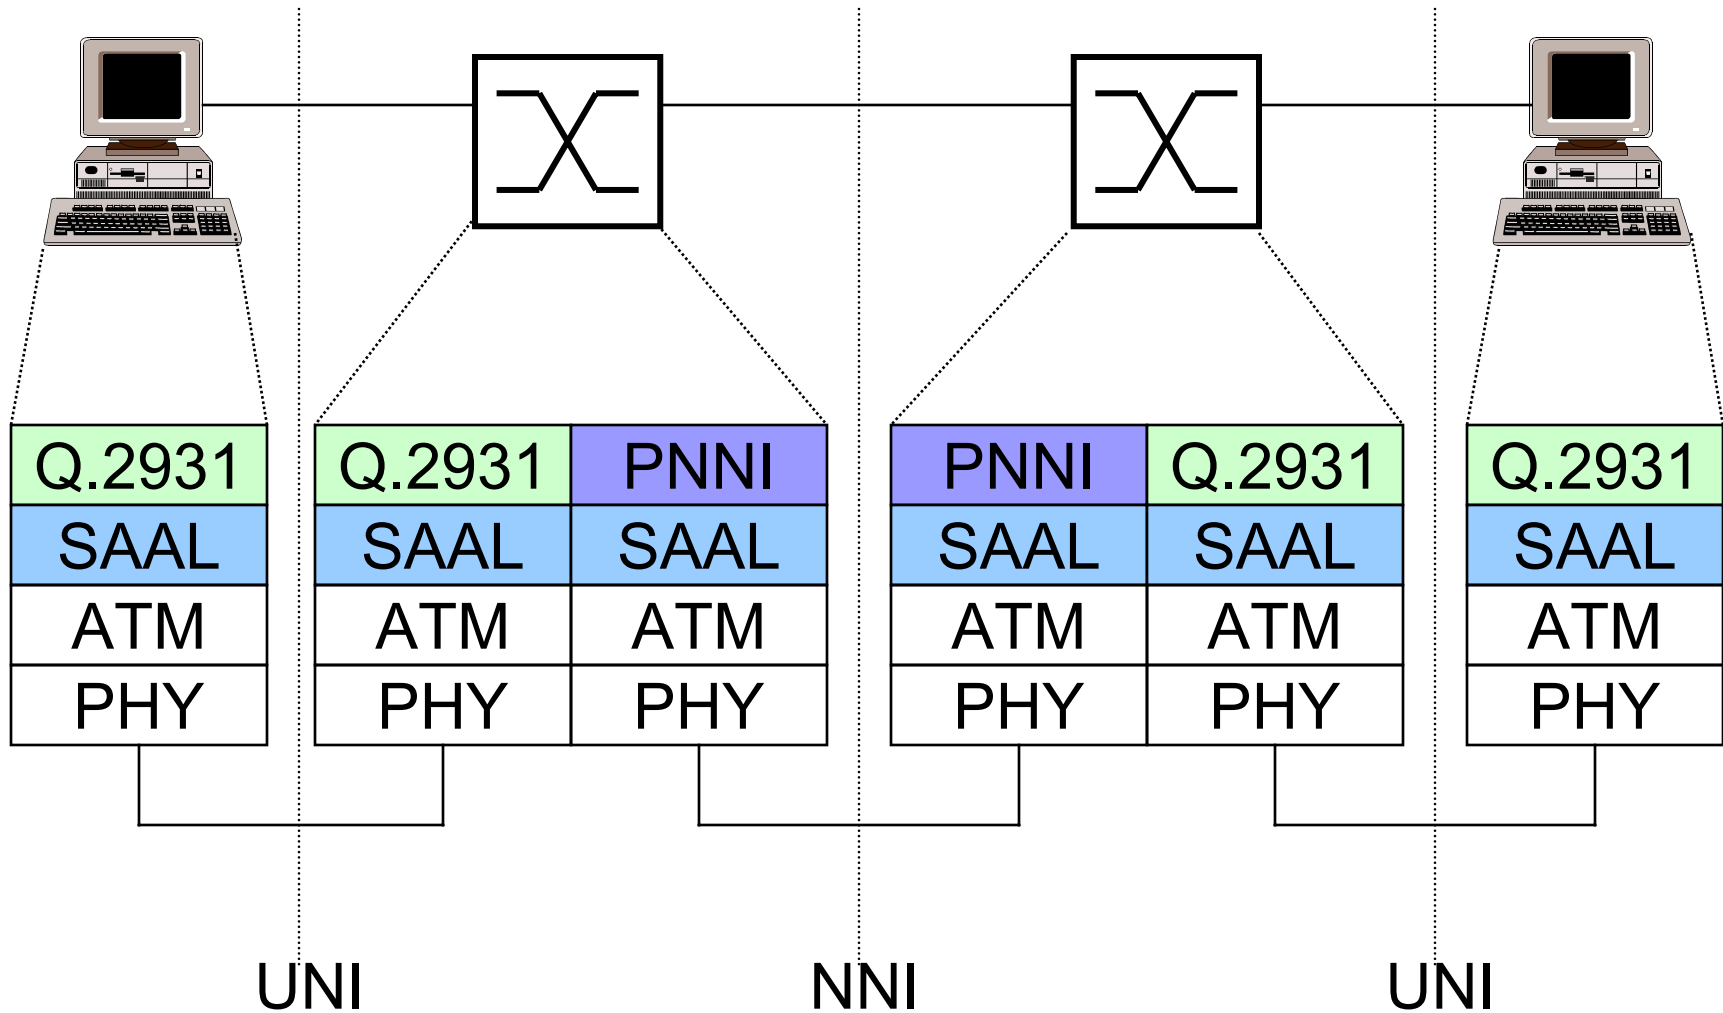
| Q.2931 |
|---|
| SAAL |
| ATM |
| PHY |

| Q.2931 | PNNI |
|---|---|
| SAAL | SAAL |
| ATM | ATM |
| PHY | PHY |

| PNNI | Q.2931 |
|---|---|
| SAAL | SAAL |
| ATM | ATM |
| PHY | PHY |

| Q.2931 |
|---|
| SAAL |
| ATM |
| PHY |

UNI NNI UNI